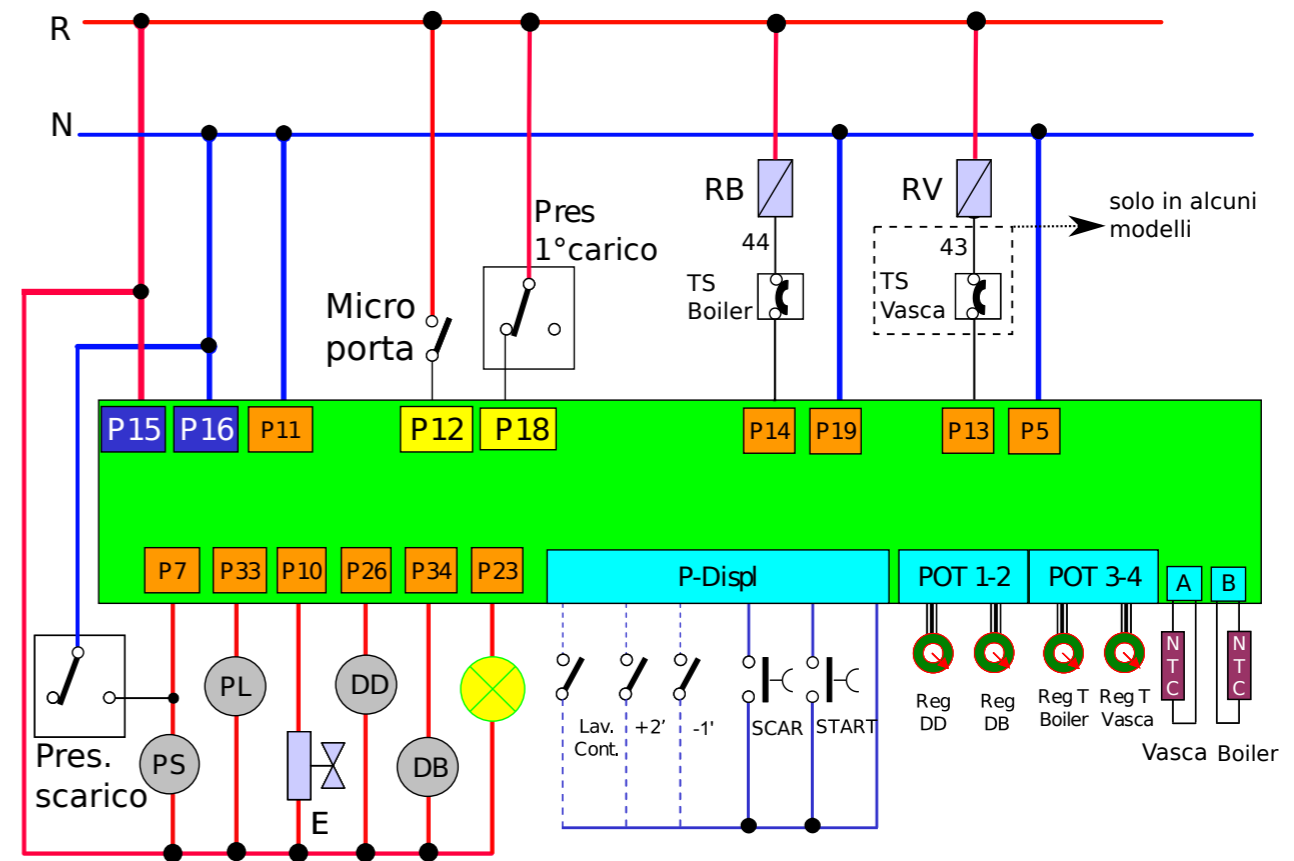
R

N

RB

RV

solo in alcuni modelli

44

43

Pres 1°carico

TS Boiler

TS Vasca

Micro porta

P15 P16 P11 P12 P18 P14 P19 P13 P5

P7 P33 P10 P26 P34 P23

P-Displ

POT 1-2

POT 3-4

A

B

PL

DD

PS

DB

E

Pres. scarico

Lav. Cont.

+2'

-1'

SCAR

START

Reg DD

Reg DB

Reg T Boiler

Reg T Vasca

NTC

NTC

Vasca

Boiler